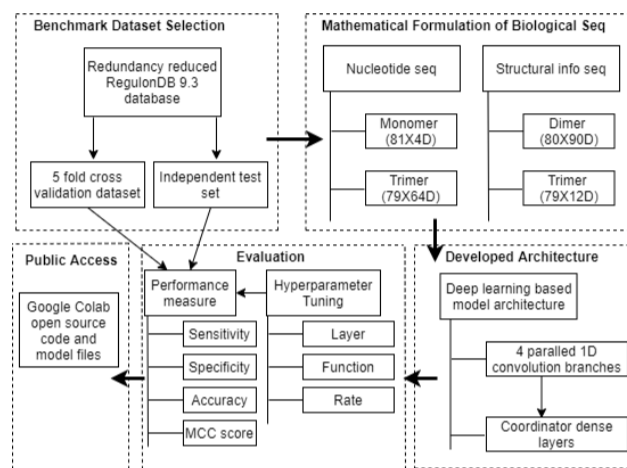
Benchmark Dataset Selection

Redundancy reduced RegulonDB 9.3 database

5 fold cross validation dataset

Independent test set

Mathematical Formulation of Biological Seq

Nucleotide seq

Monomer (81X4D)

Trimer (79X64D)

Structural info seq

Dimer (80X90D)

Trimer (79X12D)

Public Access

Google Colab open source code and model files

Evaluation

Performance measure

Sensitivity

Specificity

Accuracy

MCC score

Hyperparameter Tuning

Layer

Function

Rate

Developed Architecture

Deep learning based model architecture

4 paralled 1D convolution branches

Coordinator dense layers